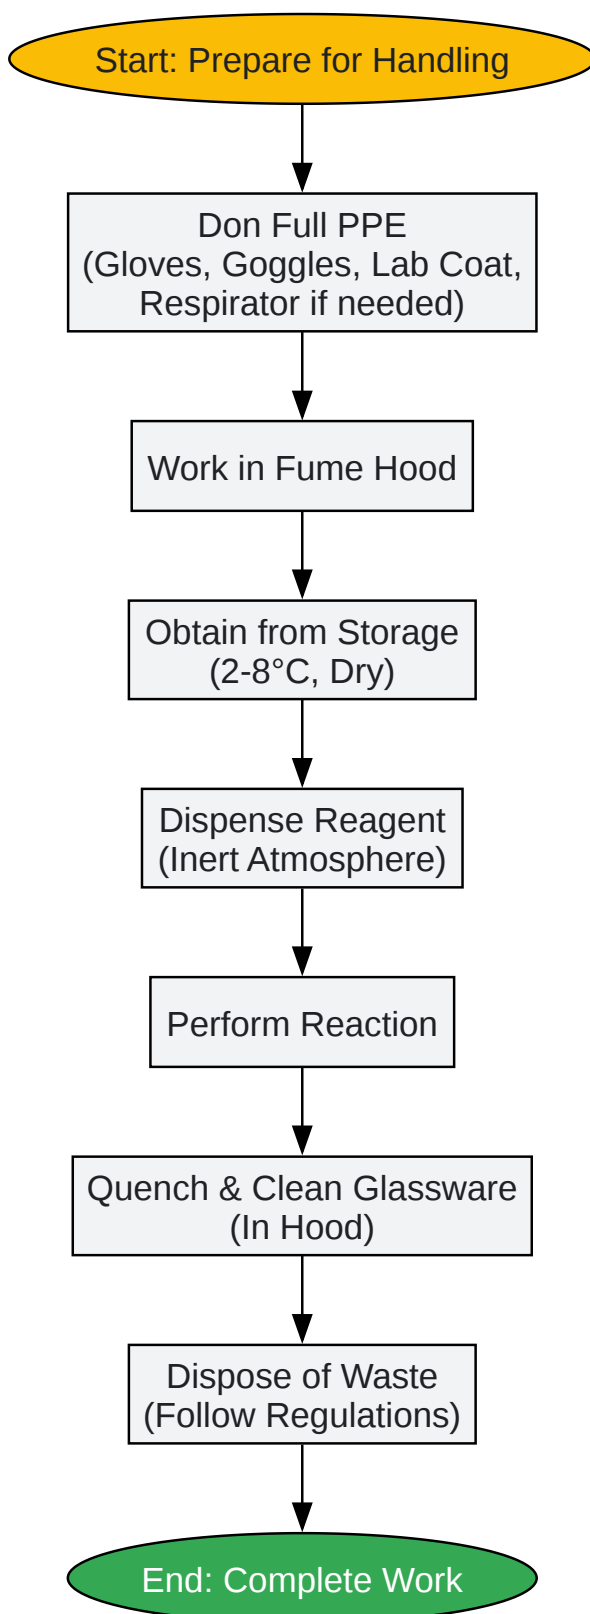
Start: Prepare for Handling

Don Full PPE
(Gloves, Goggles, Lab Coat, Respirator if needed)

Work in Fume Hood

Obtain from Storage
(2-8°C, Dry)

Dispense Reagent
(Inert Atmosphere)

Perform Reaction

Quench & Clean Glassware
(In Hood)

Dispose of Waste
(Follow Regulations)

End: Complete Work